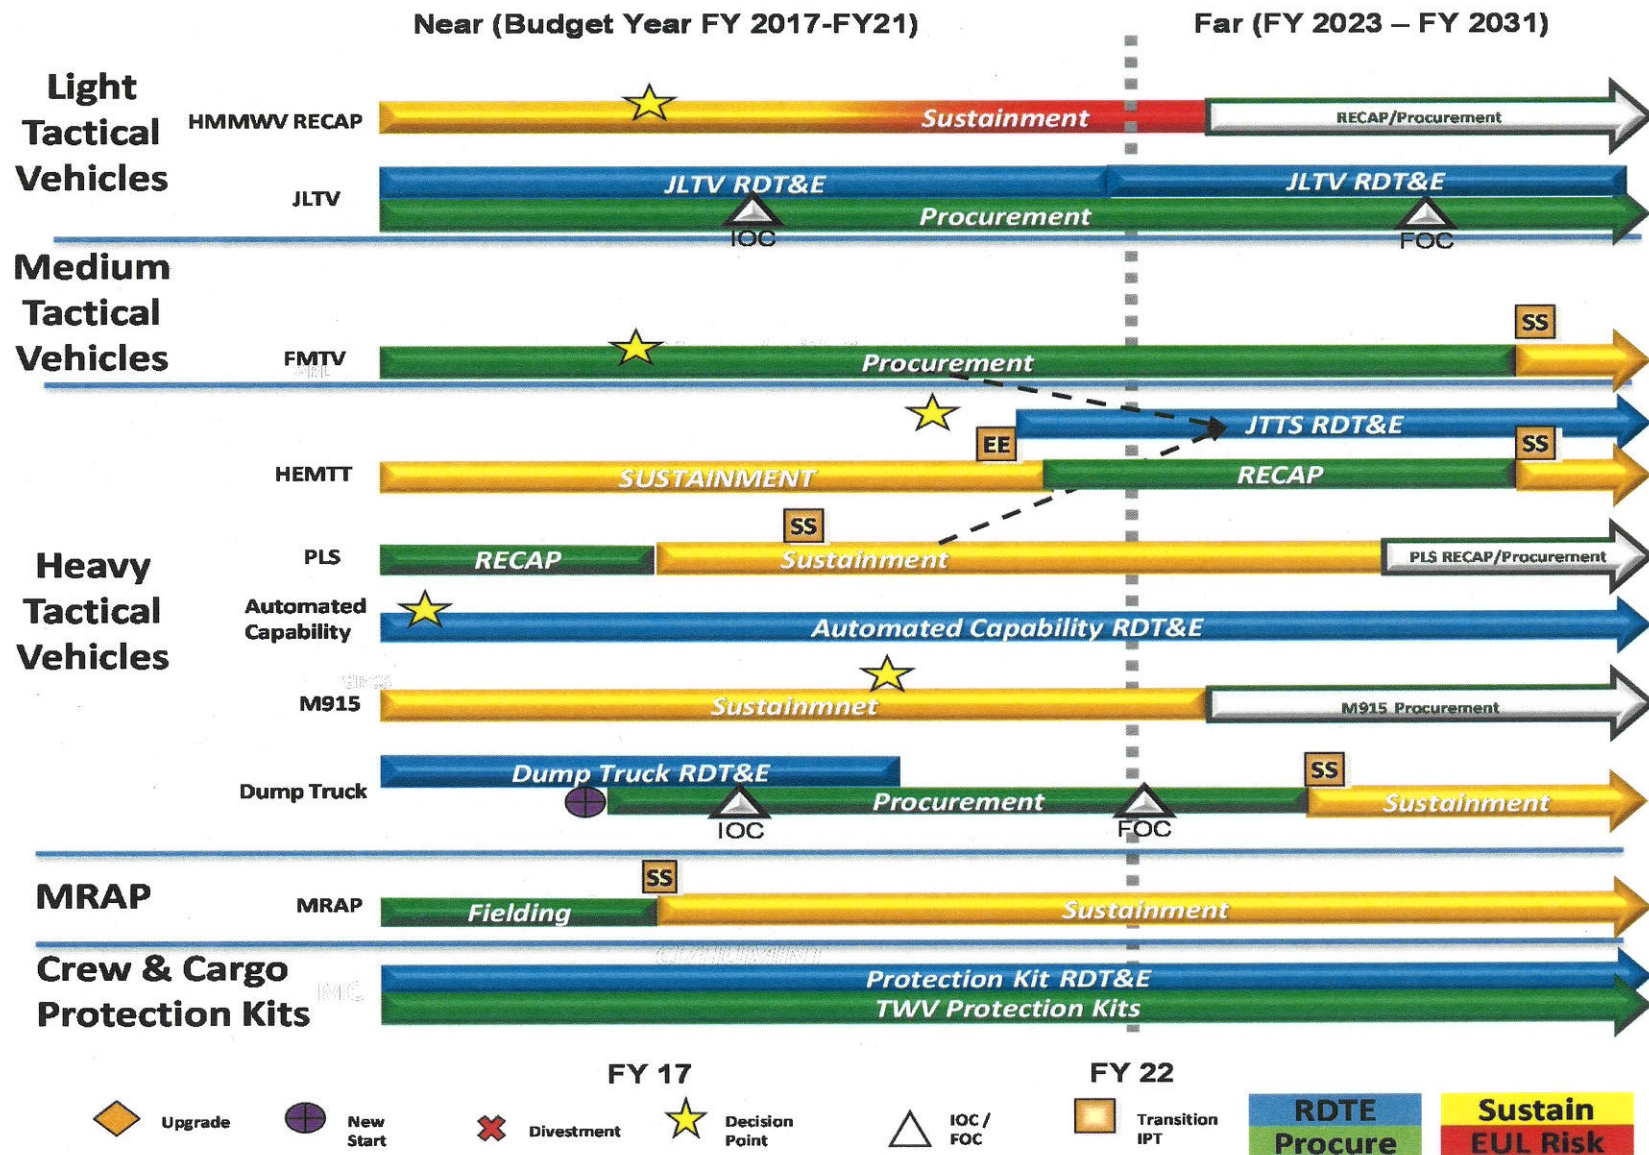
Near (Budget Year FY 2017-FY21)

Far (FY 2023 – FY 2031)

Light Tactical Vehicles

HMMWV RECAP

Sustainment

RECAP/Procurement

JLTV

JLTV RDT&E

JLTV RDT&E

Procurement

IOC

FOC

Medium Tactical Vehicles

FMTV

SS

Procurement

JTTS RDT&E

EE

SS

HEMTT

SUSTAINMENT

RECAP

SS

PLS

RECAP

Sustainment

PLS RECAP/Procurement

Heavy Tactical Vehicles

Automated Capability

Automated Capability RDT&E

M915

Sustainmnet

M915 Procurement

Dump Truck

Dump Truck RDT&E

SS

Procurement

Sustainment

IOC

FOC

MRAP

SS

MRAP

Fielding

Sustainment

Crew & Cargo Protection Kits

Protection Kit RDT&E

TWV Protection Kits

FY 17

FY 22

Upgrade

New Start

Divestment

Decision Point

IOC / FOC

Transition IPT

RDTE

Procure

Sustain

EUL Risk